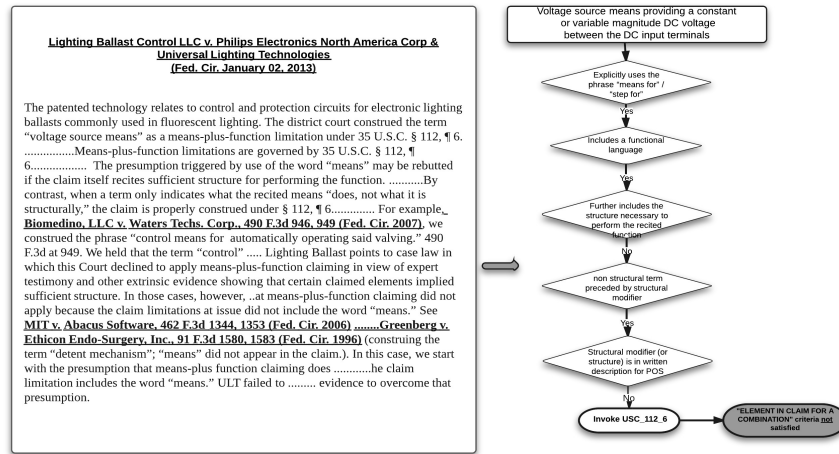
Lighting Ballast Control LLC v. Philips Electronics North America Corp & Universal Lighting Technologies (Fed. Cir. January 02, 2013)

The patented technology relates to control and protection circuits for electronic lighting ballasts commonly used in fluorescent lighting. The district court construed the term "voltage source means" as a means-plus-function limitation under 35 U.S.C. § 112, ¶ 6. ................Means-plus-function limitations are governed by 35 U.S.C. § 112, ¶ 6.................. The presumption triggered by use of the word "means" may be rebutted if the claim itself recites sufficient structure for performing the function. ...........By contrast, when a term only indicates what the recited means "does, not what it is structurally," the claim is properly construed under § 112, ¶ 6............. For example, Biomedino, LLC v. Waters Techs. Corp., 490 F.3d 946, 949 (Fed. Cir. 2007), we construed the phrase "control means for automatically operating said valving." 490 F.3d at 949. We held that the term "control" ..... Lighting Ballast points to case law in which this Court declined to apply means-plus-function claiming in view of expert testimony and other extrinsic evidence showing that certain claimed elements implied sufficient structure. In those cases, however, ..at means-plus-function claiming did not apply because the claim limitations at issue did not include the word "means." See MIT v. Abacus Software, 462 F.3d 1344, 1353 (Fed. Cir. 2006) ........Greenberg v. Ethicon Endo-Surgery, Inc., 91 F.3d 1580, 1583 (Fed. Cir. 1996) (construing the term "detent mechanism"; "means" did not appear in the claim.). In this case, we start with the presumption that means-plus function claiming does ............he claim limitation includes the word "means." ULT failed to ......... evidence to overcome that presumption.

Voltage source means providing a constant or variable magnitude DC voltage between the DC input terminals

Explicitly uses the phrase "means for" / "step for"

Yes

Includes a functional language

Yes

Further includes the structure necessary to perform the recited function

No

non structural term preceded by structural modifier

Yes

Structural modifier (or structure) is in written description for POS

No

Invoke USC_112_6

"ELEMENT IN CLAIM FOR A COMBINATION" criteria not satisfied